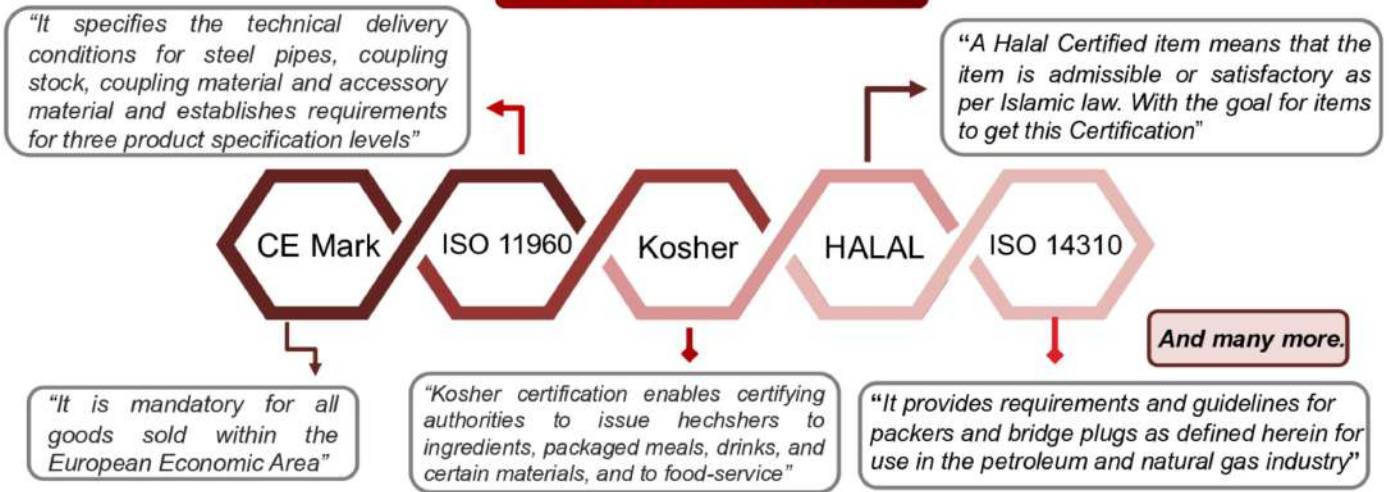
"It specifies the technical delivery conditions for steel pipes, coupling stock, coupling material and accessory material and establishes requirements for three product specification levels"

"A Halal Certified item means that the item is admissible or satisfactory as per Islamic law. With the goal for items to get this Certification"

CE Mark

ISO 11960

Kosher

HALAL

ISO 14310

And many more.

"It is mandatory for all goods sold within the European Economic Area"

"Kosher certification enables certifying authorities to issue hechshers to ingredients, packaged meals, drinks, and certain materials, and to food-service"

"It provides requirements and guidelines for packers and bridge plugs as defined herein for use in the petroleum and natural gas industry"